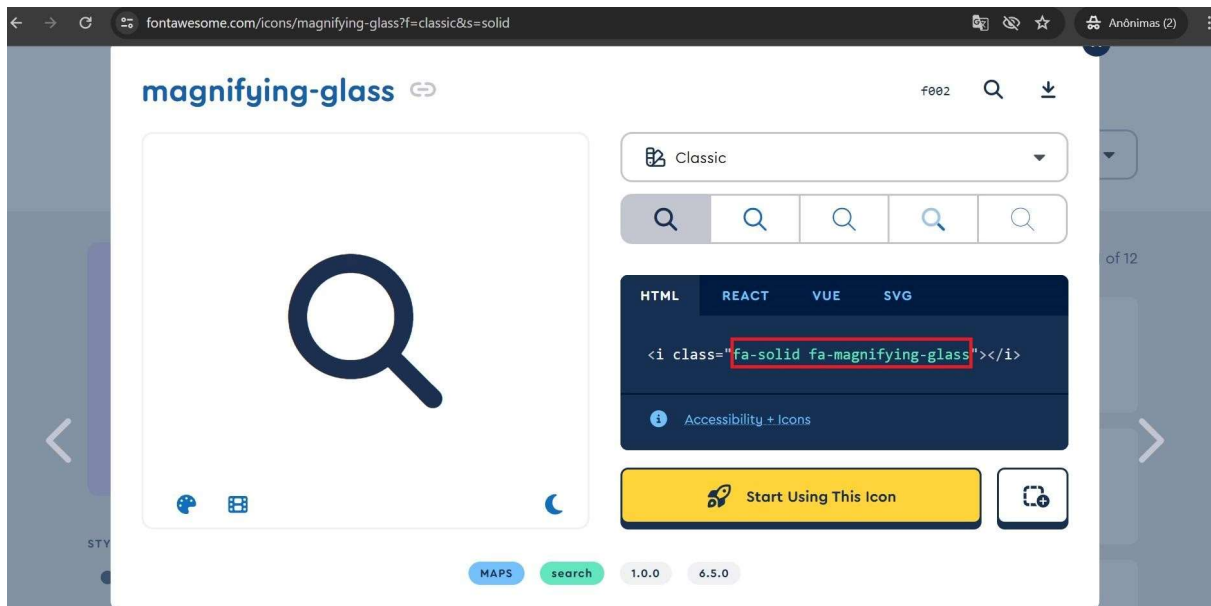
fontawesome.com/icons/magnifying-glass?f=classic&s=solid

Anônimas (2)

magnifying-glass

f002

Classic

of 12

HTML REACT VUE SVG

<i class="fa-solid fa-magnifying-glass"></i>

Accessibility + Icons

Start Using This Icon

STY

MAPS search 1.0.0 6.5.0